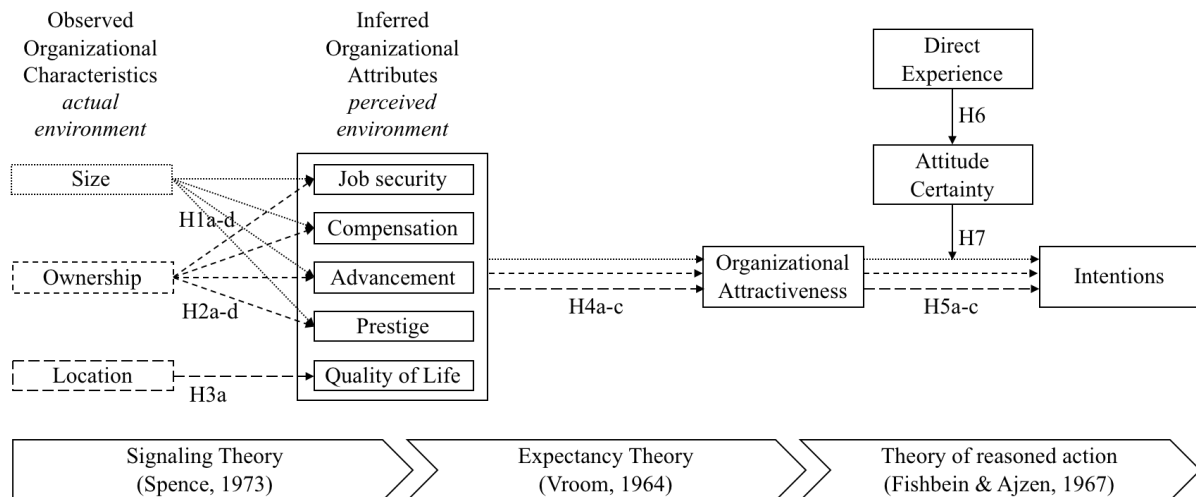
Observed Organizational Characteristics *actual environment*

Inferred Organizational Attributes *perceived environment*

Direct Experience

H6

Attitude Certainty

H7

Size

Ownership

Location

H1a-d

H2a-d

H3a

Job security

Compensation

Advancement

Prestige

Quality of Life

H4a-c

Organizational Attractiveness

H5a-c

Intentions

Signaling Theory (Spence, 1973)

Expectancy Theory (Vroom, 1964)

Theory of reasoned action (Fishbein & Ajzen, 1967)